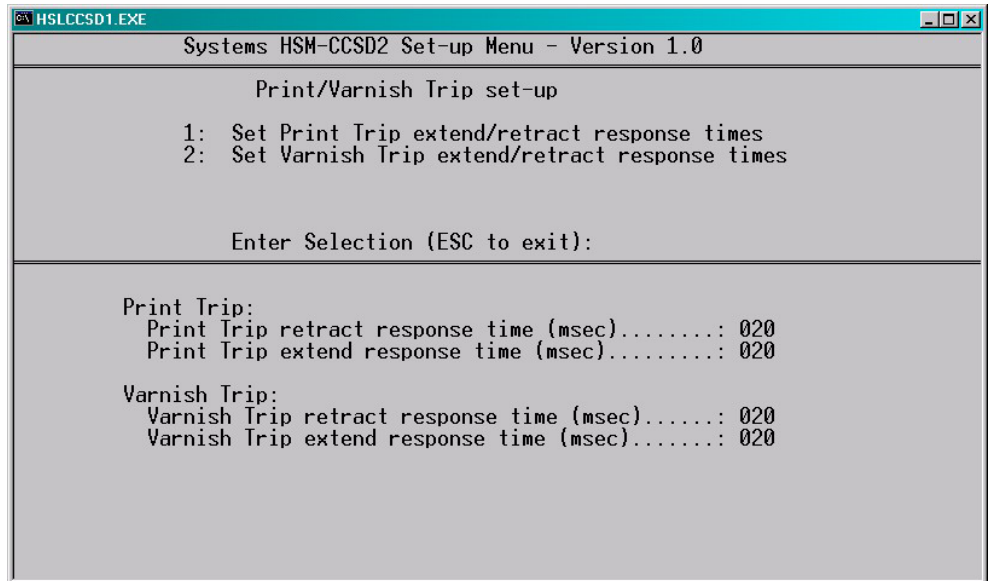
HSLCCSD1.EXE

Systems HSM-CCSD2 Set-up Menu - Version 1.0

Print/Varnish Trip set-up

1: Set Print Trip extend/retract response times
2: Set Varnish Trip extend/retract response times

Enter Selection (ESC to exit):

Print Trip:
Print Trip retract response time (msec)........: 020
Print Trip extend response time (msec).........: 020

Varnish Trip:
Varnish Trip retract response time (msec)......: 020
Varnish Trip extend response time (msec).......: 020